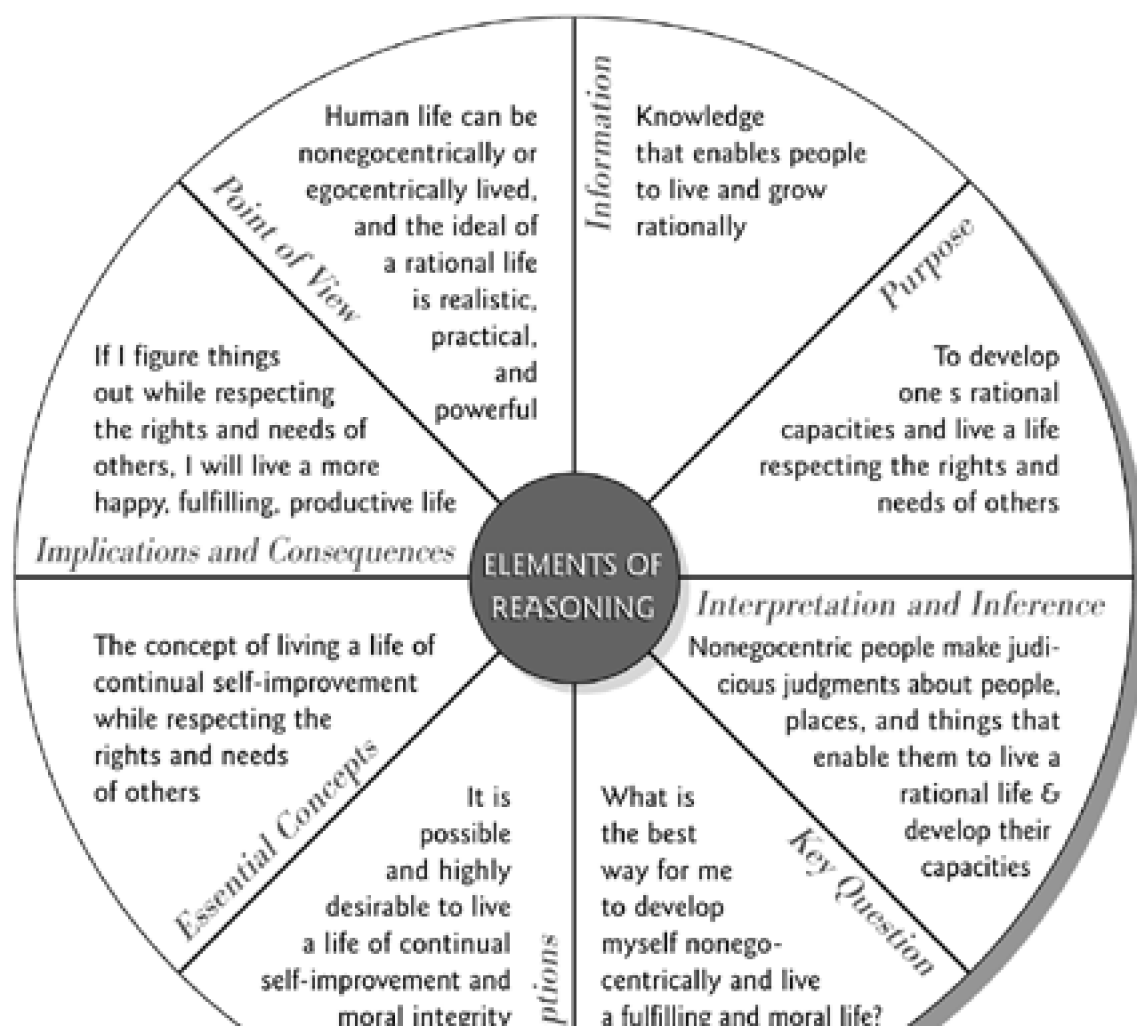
Information

Knowledge that enables people to live and grow rationally

Purpose

To develop one s rational capacities and live a life respecting the rights and needs of others

Interpretation and Inference

Nonegocentric people make judicious judgments about people, places, and things that enable them to live a rational life & develop their capacities

Key Question

What is the best way for me to develop myself nonegocentrically and live a fulfilling and moral life?

ptions

It is possible and highly desirable to live a life of continual self-improvement and moral integrity

Essential Concepts

The concept of living a life of continual self-improvement while respecting the rights and needs of others

Implications and Consequences

If I figure things out while respecting the rights and needs of others, I will live a more happy, fulfilling, productive life

Point of View

Human life can be nonegocentrically or egocentrically lived, and the ideal of a rational life is realistic, practical, and powerful

ELEMENTS OF REASONING